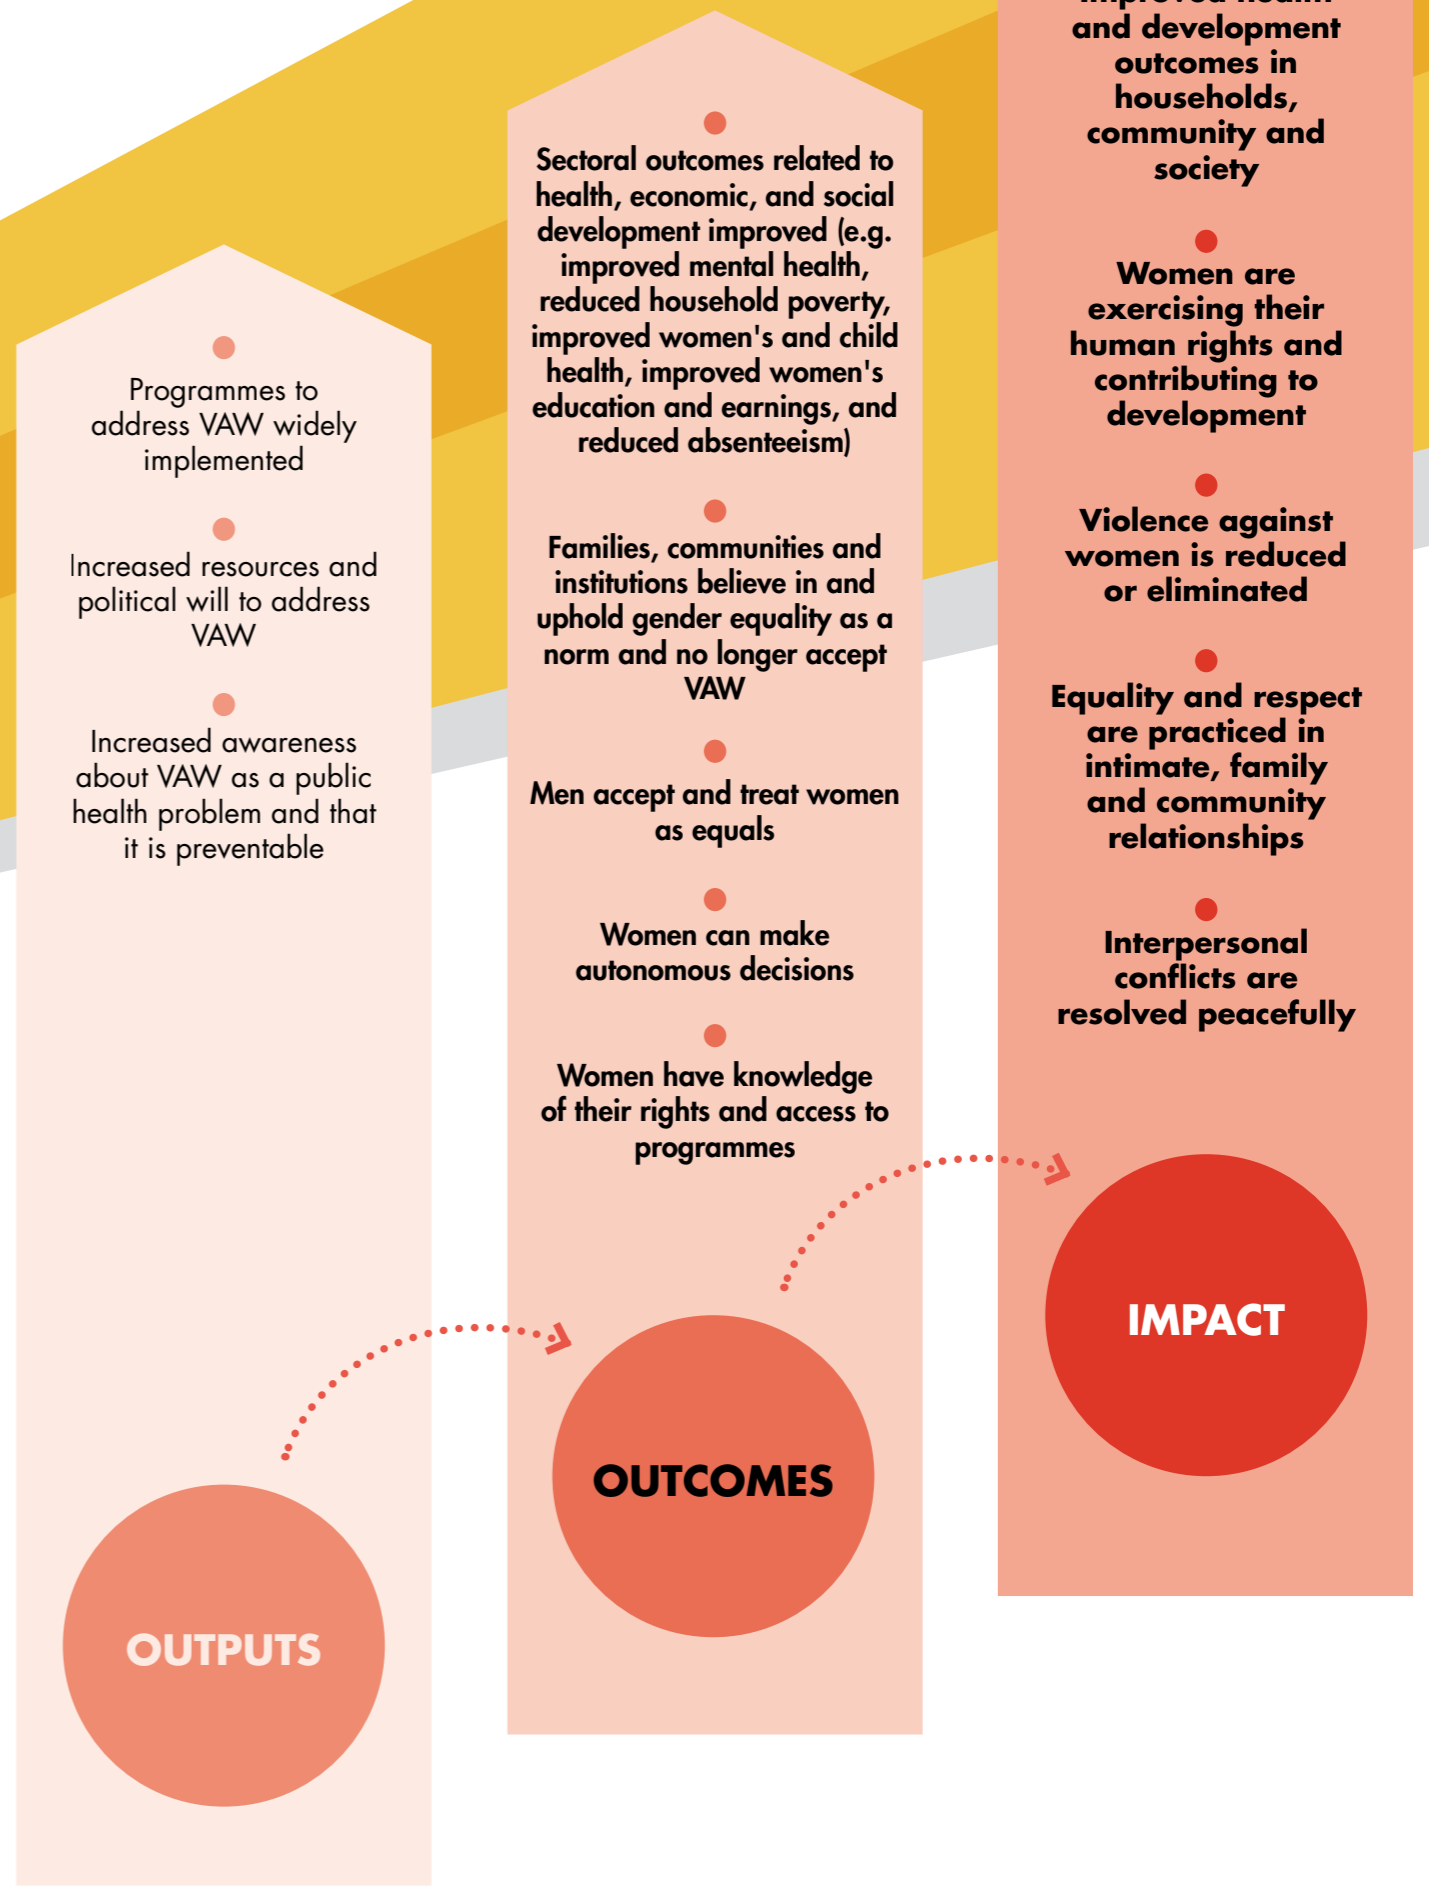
Programmes to address VAW widely implemented

Increased resources and political will to address VAW

Increased awareness about VAW as a public health problem and that it is preventable

OUTPUTS

Sectoral outcomes related to health, economic, and social development improved (e.g. improved mental health, reduced household poverty, improved women's and child health, improved women's education and earnings, and reduced absenteeism)

Families, communities and institutions believe in and uphold gender equality as a norm and no longer accept VAW

Men accept and treat women as equals

Women can make autonomous decisions

Women have knowledge of their rights and access to programmes

OUTCOMES

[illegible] and development outcomes in households, community and society

Women are exercising their human rights and contributing to development

Violence against women is reduced or eliminated

Equality and respect are practiced in intimate, family and community relationships

Interpersonal conflicts are resolved peacefully

IMPACT